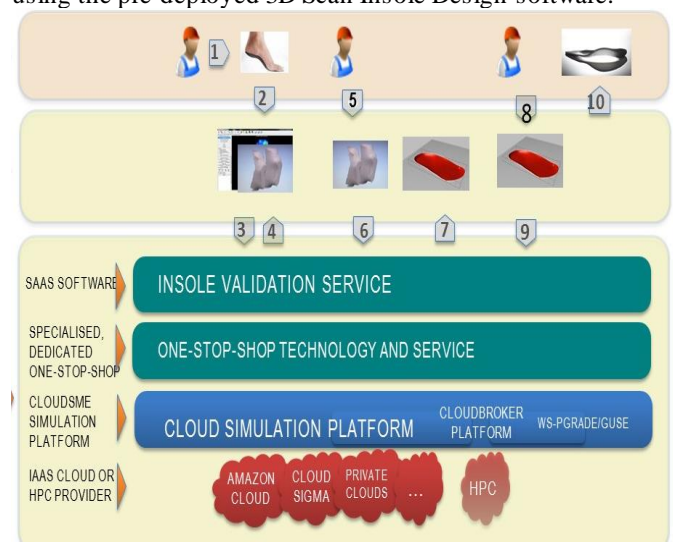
using the pre-deployed 3D scan Insole Design software.

1
2
5
8
10

3 4
6
7
9

SAAS SOFTWARE
INSOLE VALIDATION SERVICE

SPECIALISED, DEDICATED ONE-STOP-SHOP
ONE-STOP-SHOP TECHNOLOGY AND SERVICE

CLOUDSME SIMULATION PLATFORM
CLOUD SIMULATION PLATFORM
CLOUDBROKER PLATFORM
WS-PGRADE/GUSE

IAAS CLOUD OR HPC PROVIDER
AMAZON CLOUD
CLOUD SIGMA
PRIVATE CLOUDS
...
HPC